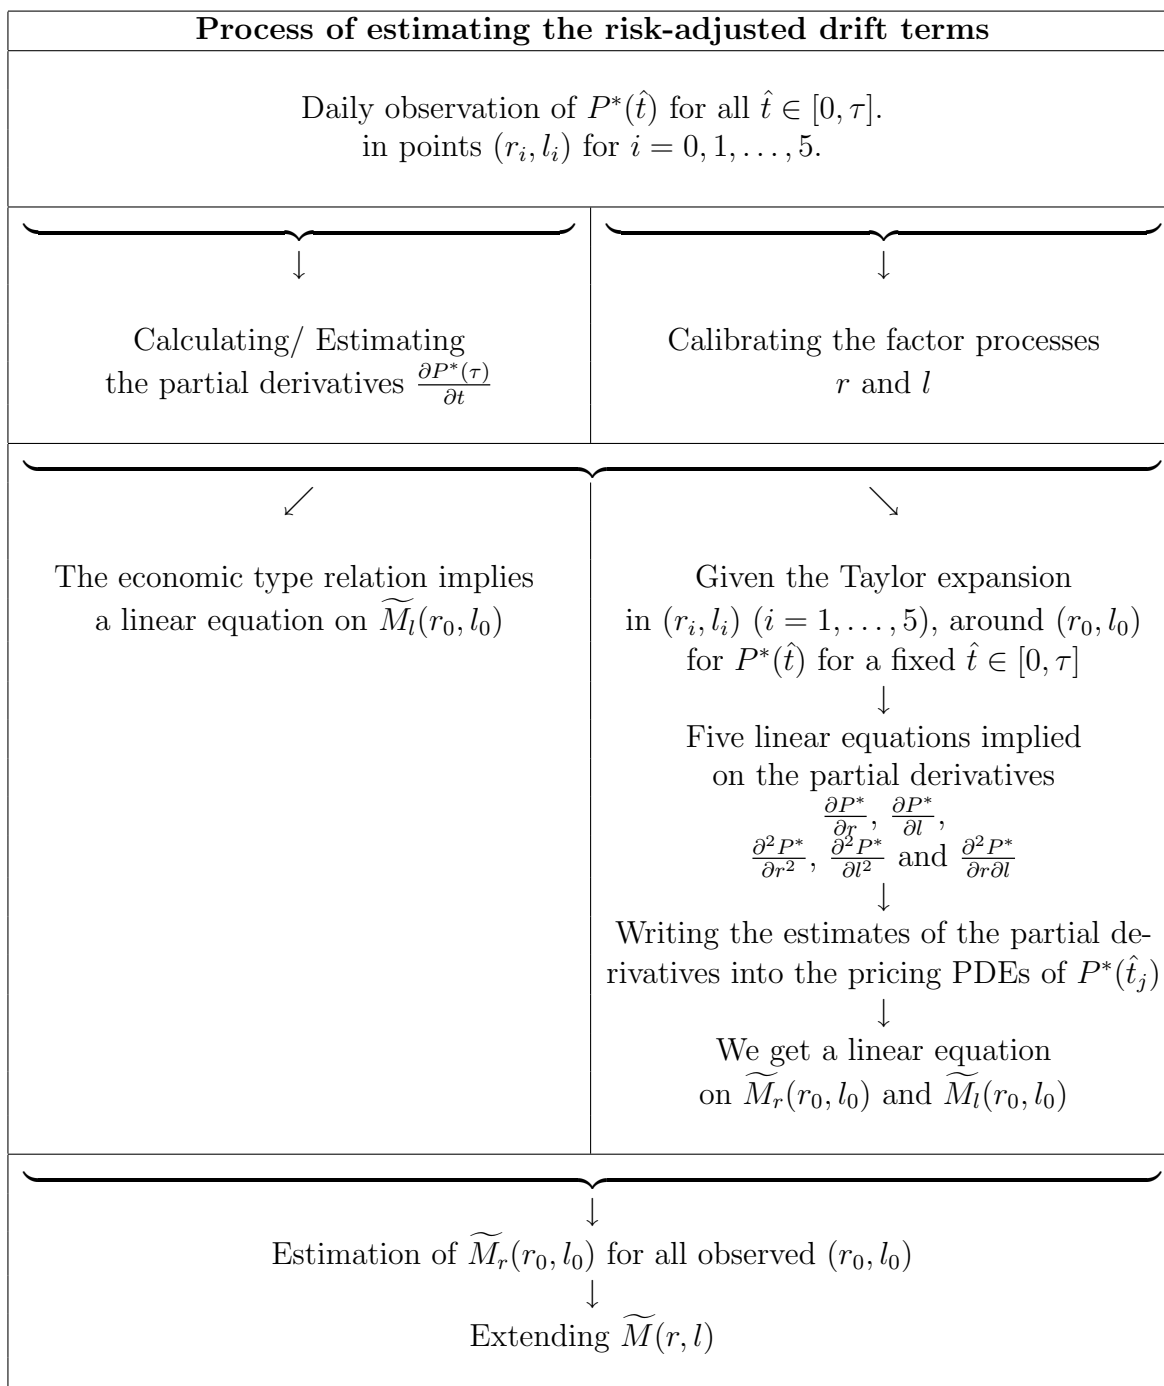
**Process of estimating the risk-adjusted drift terms**

Daily observation of $P^*(\hat{t})$ for all $\hat{t} \in [0, \tau]$.
in points $(r_i, l_i)$ for $i = 0, 1, \ldots, 5$.

↓

Calculating/ Estimating the partial derivatives $\frac{\partial P^*(\tau)}{\partial t}$

↓

Calibrating the factor processes $r$ and $l$

↙

The economic type relation implies a linear equation on $\widetilde{M}_l(r_0, l_0)$

↘

Given the Taylor expansion in $(r_i, l_i)$ $(i = 1, \ldots, 5)$, around $(r_0, l_0)$ for $P^*(\hat{t})$ for a fixed $\hat{t} \in [0, \tau]$
↓
Five linear equations implied on the partial derivatives $\frac{\partial P^*}{\partial r}$, $\frac{\partial P^*}{\partial l}$, $\frac{\partial^2 P^*}{\partial r^2}$, $\frac{\partial^2 P^*}{\partial l^2}$ and $\frac{\partial^2 P^*}{\partial r \partial l}$
↓
Writing the estimates of the partial derivatives into the pricing PDEs of $P^*(\hat{t}_j)$
↓
We get a linear equation on $\widetilde{M}_r(r_0, l_0)$ and $\widetilde{M}_l(r_0, l_0)$

↓
Estimation of $\widetilde{M}_r(r_0, l_0)$ for all observed $(r_0, l_0)$
↓
Extending $\widetilde{M}(r, l)$